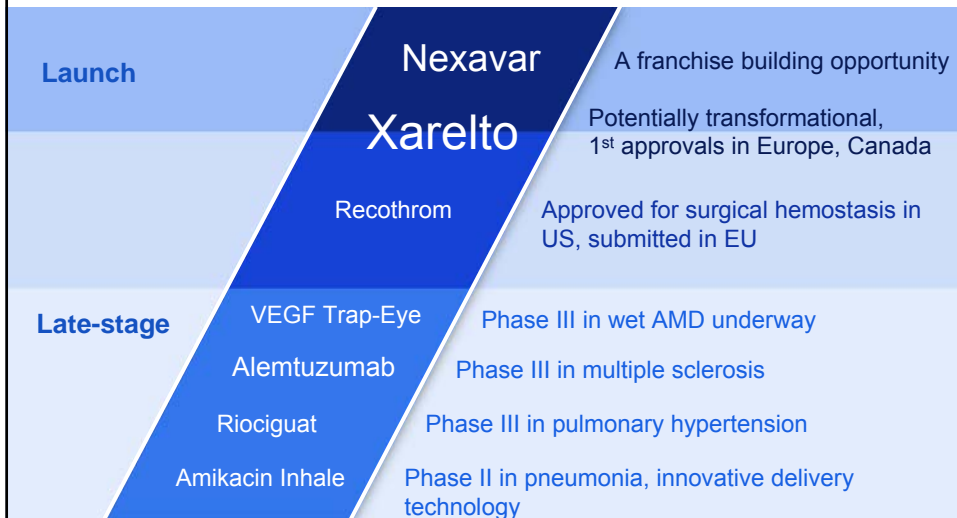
Launch

Nexavar

A franchise building opportunity

Xarelto

Potentially transformational, 1st approvals in Europe, Canada

Recothrom

Approved for surgical hemostasis in US, submitted in EU

Late-stage

VEGF Trap-Eye

Phase III in wet AMD underway

Alemtuzumab

Phase III in multiple sclerosis

Riociguat

Phase III in pulmonary hypertension

Amikacin Inhale

Phase II in pneumonia, innovative delivery technology